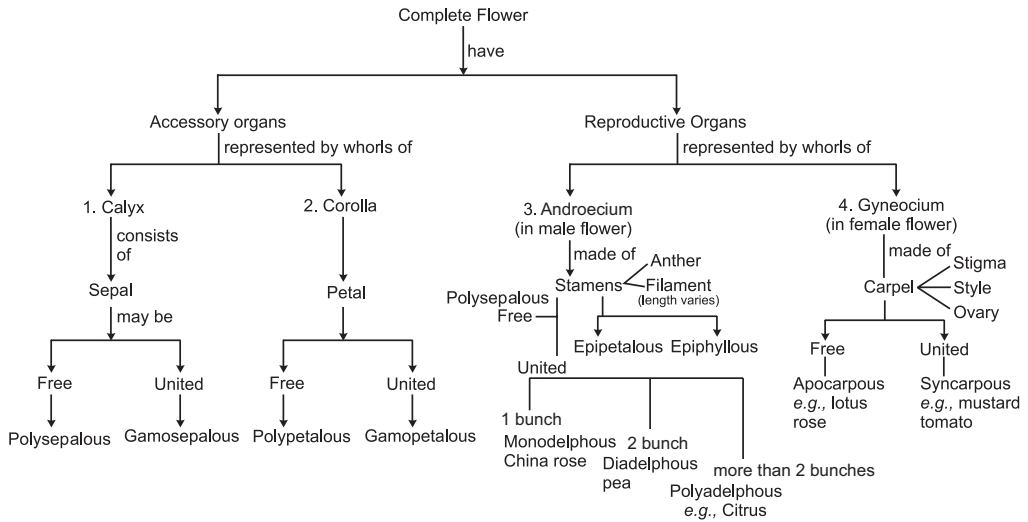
Complete Flower

have

Accessory organs

represented by whorls of

1. Calyx

consists of

Sepal

may be

Free

Polysepalous

United

Gamosepalous

2. Corolla

Petal

Free

Polypetalous

United

Gamopetalous

Reproductive Organs

represented by whorls of

3. Androecium (in male flower)

made of

Stamens

Anther

Filament (length varies)

Polysepalous Free

Epipetalous

Epiphyllous

United

1 bunch Monodelphous China rose

2 bunch Diadelphous pea

more than 2 bunches Polyadelphous *e.g.,* Citrus

4. Gyneocium (in female flower)

made of

Carpel

Stigma

Style

Ovary

Free

Apocarpous *e.g.,* lotus rose

United

Syncarpous *e.g.,* mustard tomato